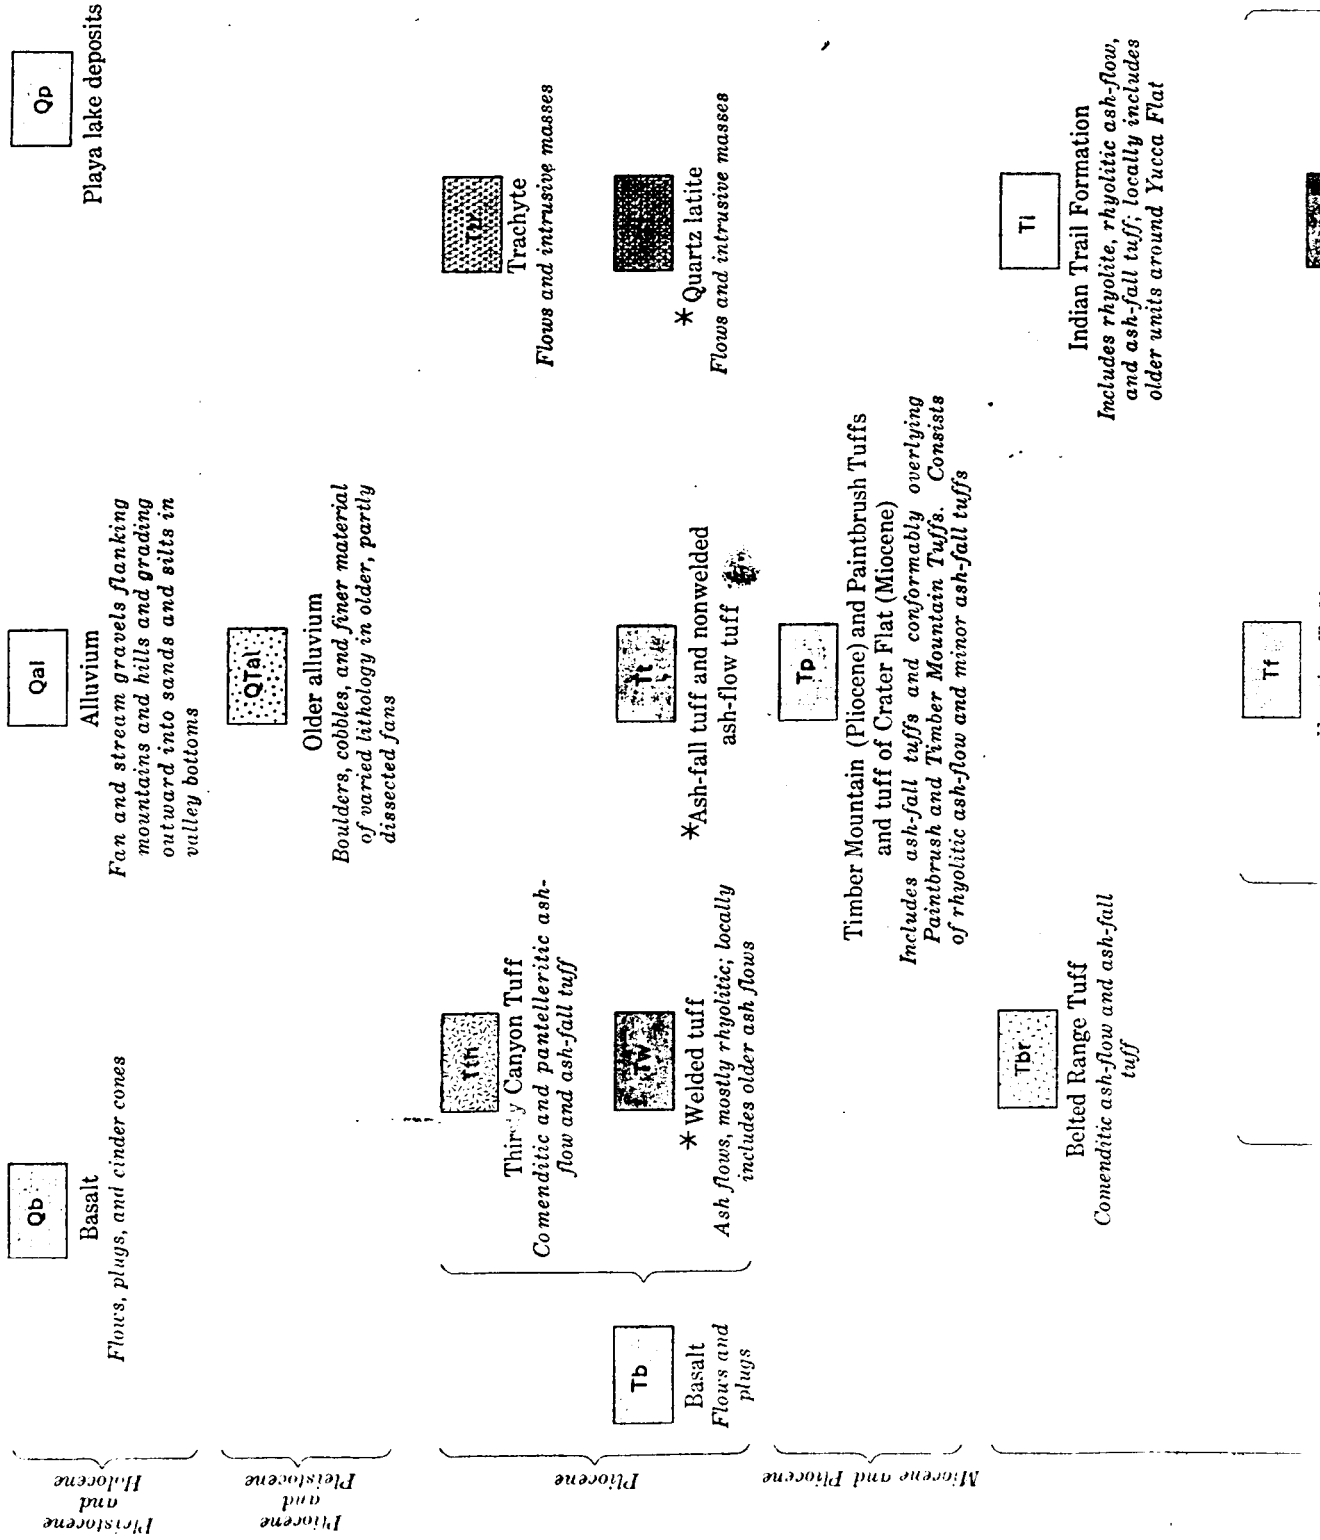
Pleistocene and Holocene

Qb
Basalt
Flows, plugs, and cinder cones

Qal
Alluvium
Fan and stream gravels flanking mountains and hills and grading outward into sands and silts in valley bottoms

Qp
Playa lake deposits

Pliocene and Pleistocene

QTal
Older alluvium
Boulders, cobbles, and finer material of varied lithology in older, partly dissected fans

Pliocene

Tb
Basalt
Flows and plugs

Ttc
Thir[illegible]y Canyon Tuff
Comenditic and pantelleritic ash-flow and ash-fall tuff

Tw
* Welded tuff
Ash flows, mostly rhyolitic; locally includes older ash flows

Tt
*Ash-fall tuff and nonwelded ash-flow tuff

Tt
Trachyte
Flows and intrusive masses

* Quartz latite
Flows and intrusive masses

Miocene and Pliocene

Tp
Timber Mountain (Pliocene) and Paintbrush Tuffs and tuff of Crater Flat (Miocene)
Includes ash-fall tuffs and conformably overlying Paintbrush and Timber Mountain Tuffs. Consists of rhyolitic ash-flow and minor ash-fall tuffs

Tbr
Belted Range Tuff
Comenditic ash-flow and ash-fall tuff

Tf

Ti
Indian Trail Formation
Includes rhyolitic, rhyolitic ash-flow, and ash-fall tuff; locally includes older units around Yucca Flat